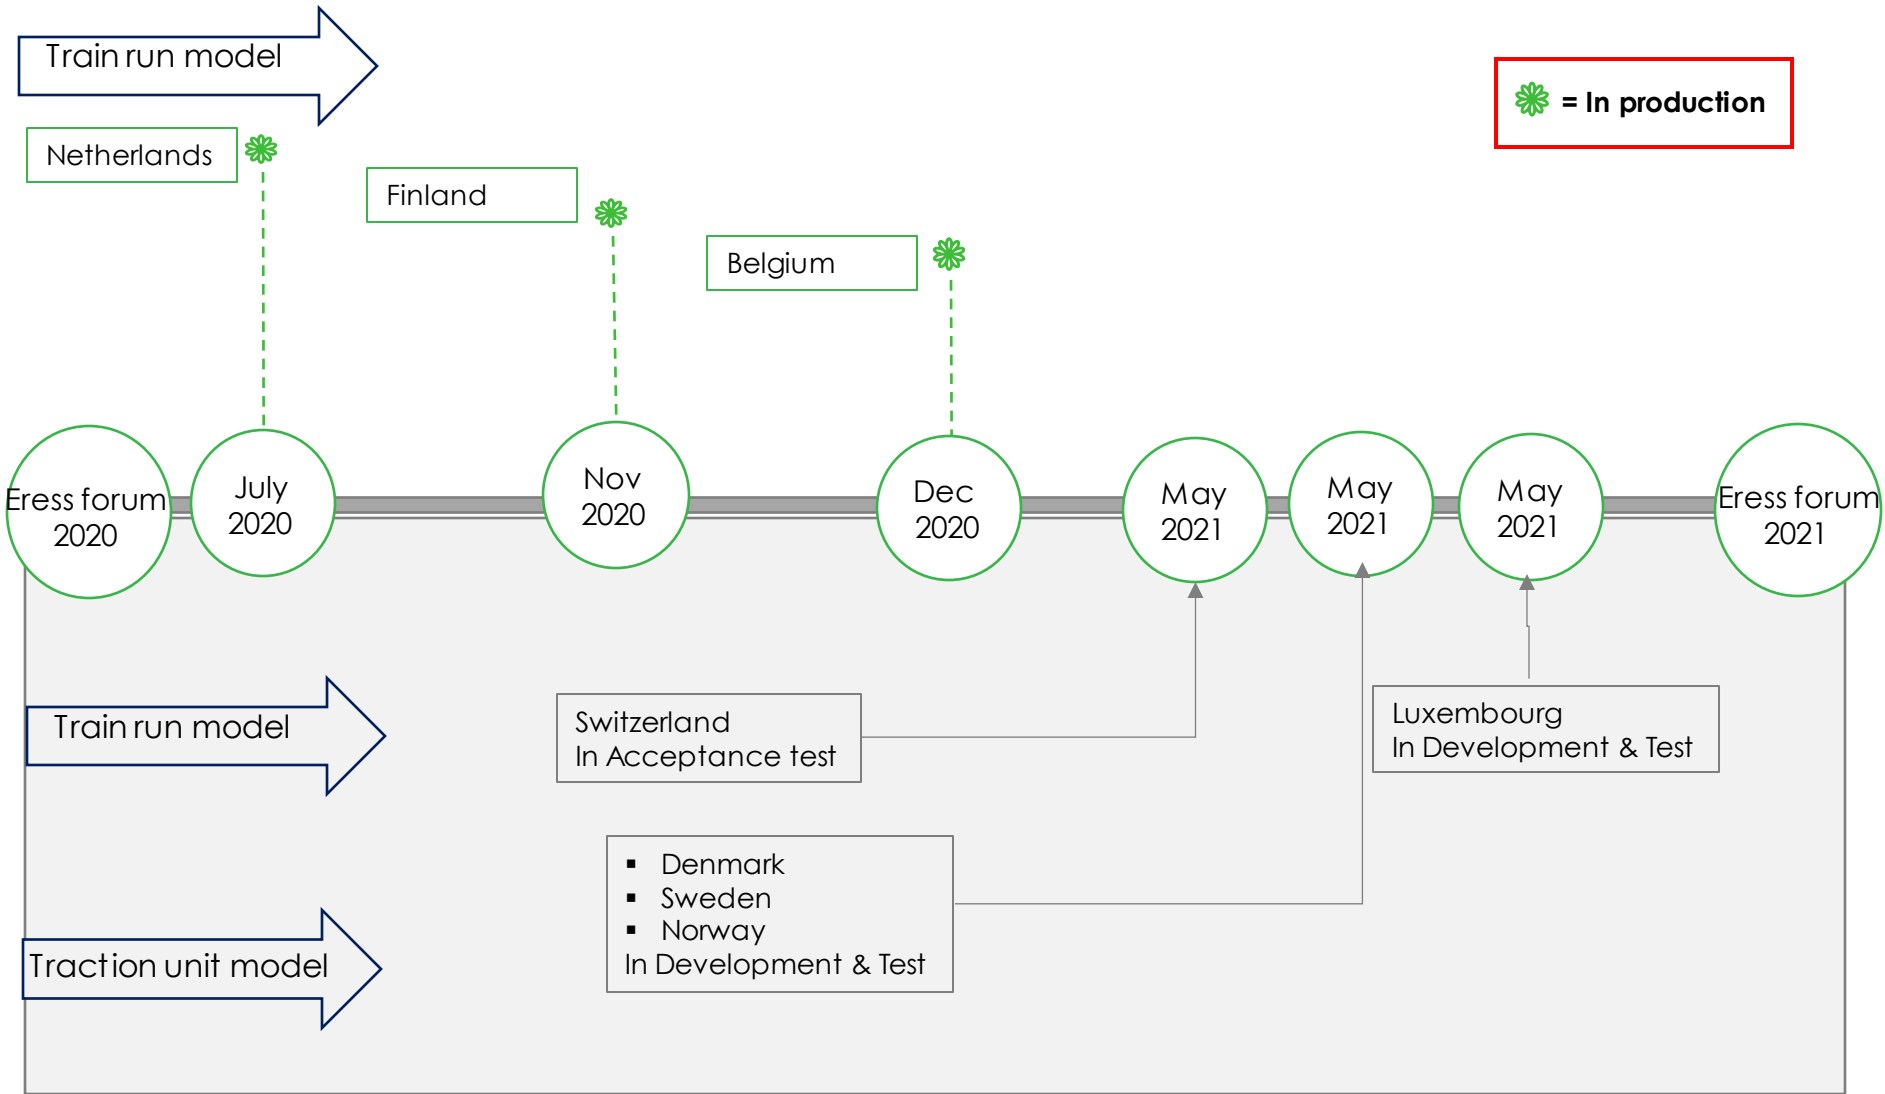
Train run model

= In production

Netherlands

Finland

Belgium

Eress forum 2020

July 2020

Nov 2020

Dec 2020

May 2021

May 2021

May 2021

Eress forum 2021

Train run model

Switzerland
In Acceptance test

Luxembourg
In Development & Test

Traction unit model

- Denmark
- Sweden
- Norway

In Development & Test